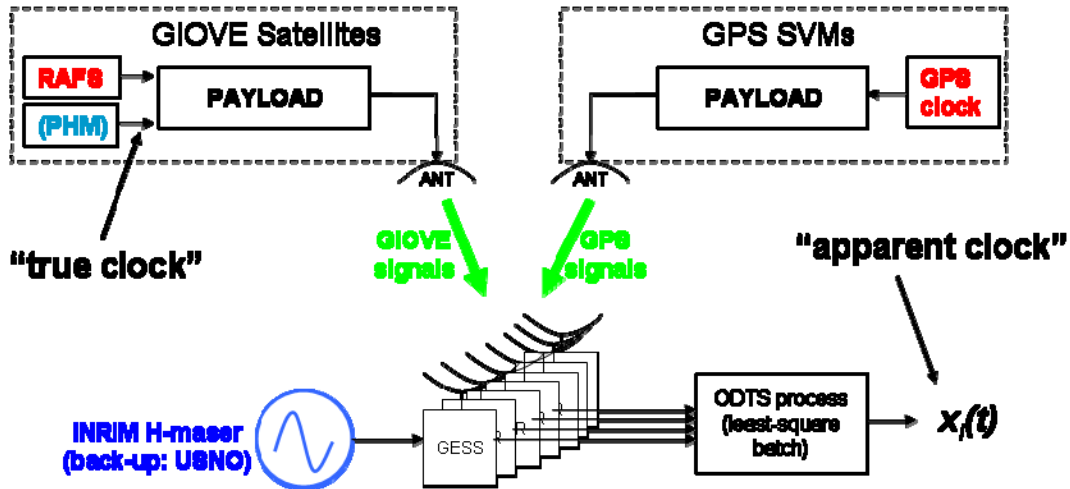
GIOVE Satellites

RAFS

(PHM)

PAYLOAD

ANT

GPS SVMs

PAYLOAD

GPS clock

ANT

"true clock"

GIOVE signals

GPS signals

"apparent clock"

INRIM H-maser (back-up: USNO)

GESS

R

R

R

ODTS process (least-square batch)

$x_i(t)$